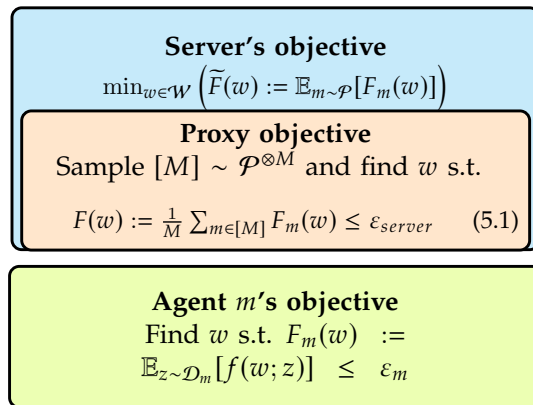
**Server's objective**
$\min_{w\in\mathcal{W}}\left(\widetilde{F}(w) := \mathbb{E}_{m\sim\mathcal{P}}[F_m(w)]\right)$

**Proxy objective**
Sample $[M] \sim \mathcal{P}^{\otimes M}$ and find $w$ s.t.

$F(w) := \frac{1}{M}\sum_{m\in[M]} F_m(w) \leq \varepsilon_{server}$ (5.1)

**Agent $m$'s objective**
Find $w$ s.t. $F_m(w) := \mathbb{E}_{z\sim\mathcal{D}_m}[f(w;z)] \leq \varepsilon_m$